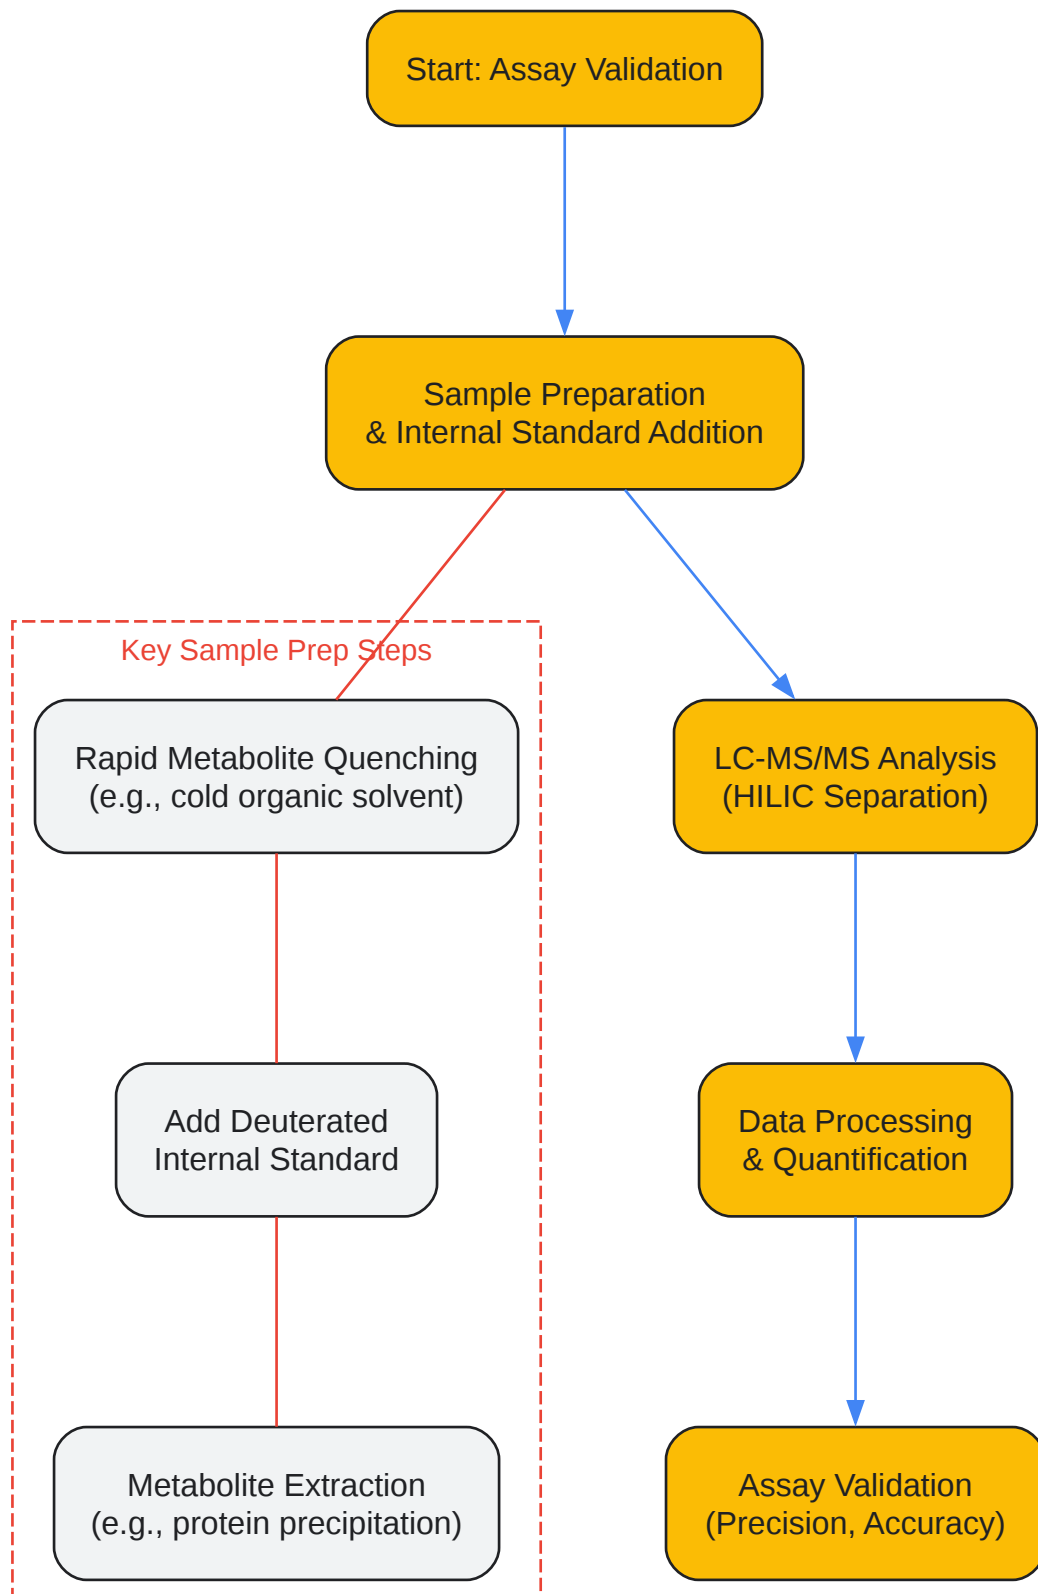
Start: Assay Validation

Sample Preparation
& Internal Standard Addition

Key Sample Prep Steps

Rapid Metabolite Quenching
(e.g., cold organic solvent)

Add Deuterated
Internal Standard

Metabolite Extraction
(e.g., protein precipitation)

LC-MS/MS Analysis
(HILIC Separation)

Data Processing
& Quantification

Assay Validation
(Precision, Accuracy)